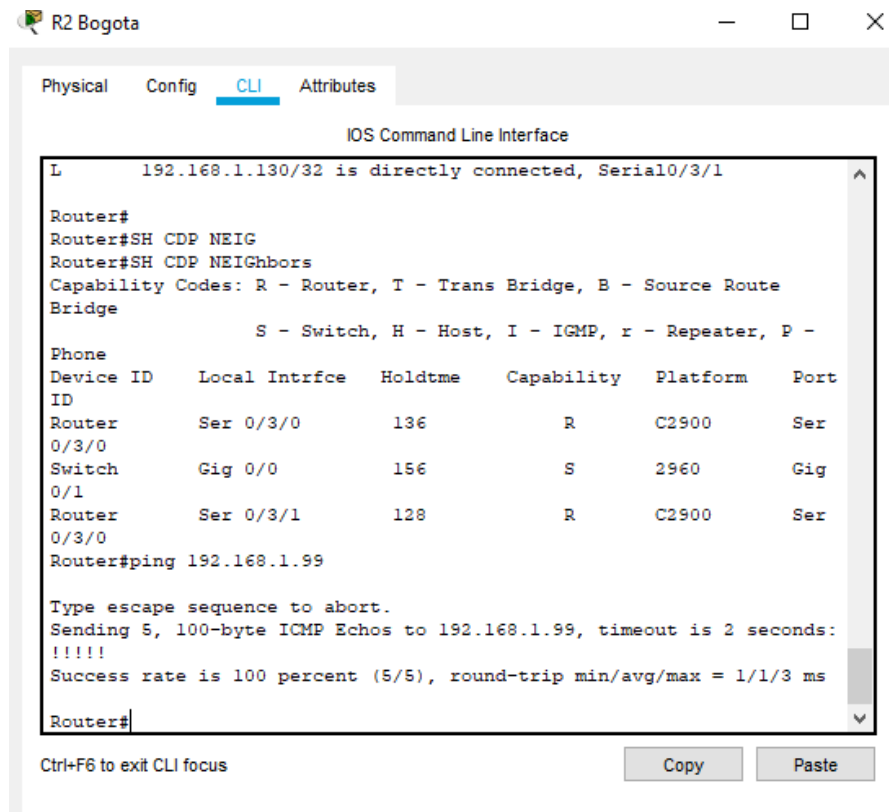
R2 Bogota

Physical Config CLI Attributes

IOS Command Line Interface

L 192.168.1.130/32 is directly connected, Serial0/3/1

Router#
Router#SH CDP NEIG
Router#SH CDP NEIGhbors
Capability Codes: R - Router, T - Trans Bridge, B - Source Route Bridge
S - Switch, H - Host, I - IGMP, r - Repeater, P - Phone

| Device ID | Local Intrfce | Holdtme | Capability | Platform | Port ID |
|---|---|---|---|---|---|
| Router | Ser 0/3/0 | 136 | R | C2900 | Ser 0/3/0 |
| Switch | Gig 0/0 | 156 | S | 2960 | Gig 0/1 |
| Router | Ser 0/3/1 | 128 | R | C2900 | Ser 0/3/0 |

Router#ping 192.168.1.99

Type escape sequence to abort.
Sending 5, 100-byte ICMP Echos to 192.168.1.99, timeout is 2 seconds:
!!!!!
Success rate is 100 percent (5/5), round-trip min/avg/max = 1/1/3 ms

Router#

Ctrl+F6 to exit CLI focus

Copy Paste